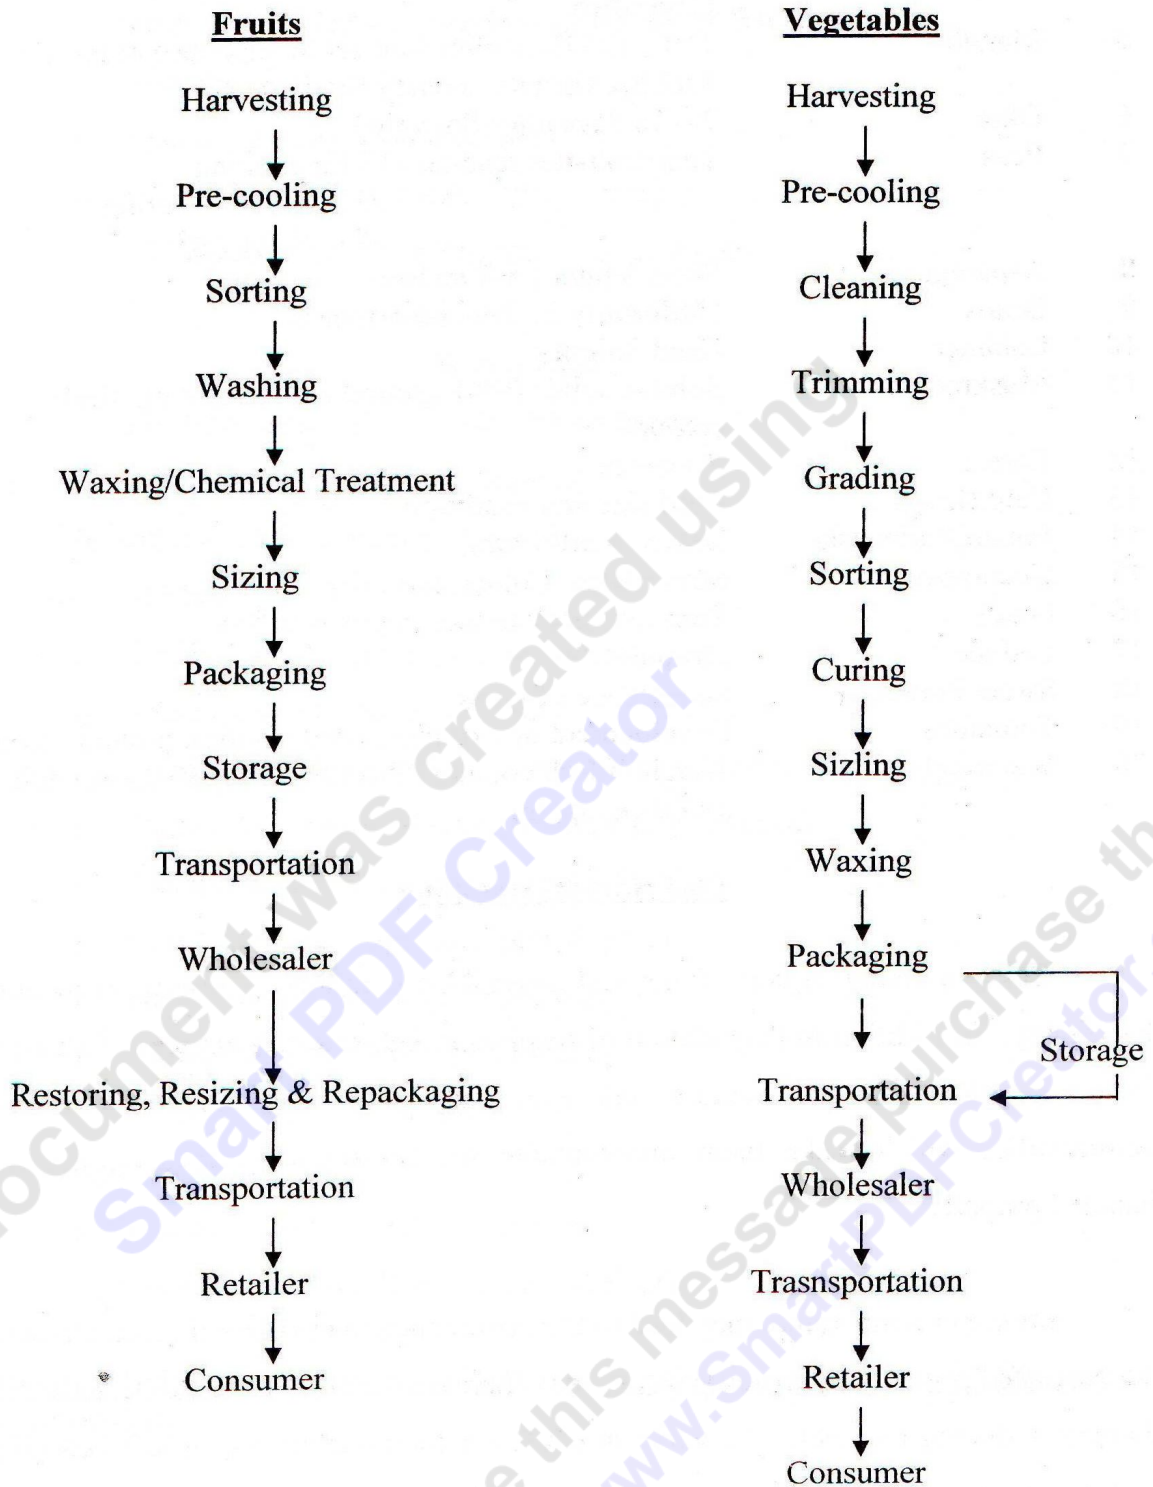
**Fruits**

Harvesting
↓
Pre-cooling
↓
Sorting
↓
Washing
↓
Waxing/Chemical Treatment
↓
Sizing
↓
Packaging
↓
Storage
↓
Transportation
↓
Wholesaler
↓
Restoring, Resizing & Repackaging
↓
Transportation
↓
Retailer
↓
Consumer

**Vegetables**

Harvesting
↓
Pre-cooling
↓
Cleaning
↓
Trimming
↓
Grading
↓
Sorting
↓
Curing
↓
Sizling
↓
Waxing
↓
Packaging
↓
Storage
Transportation
↓
Wholesaler
↓
Trasnsportation
↓
Retailer
↓
Consumer

document was created using Smart PDF Creator
this message purchase th www.SmartPDFCreator